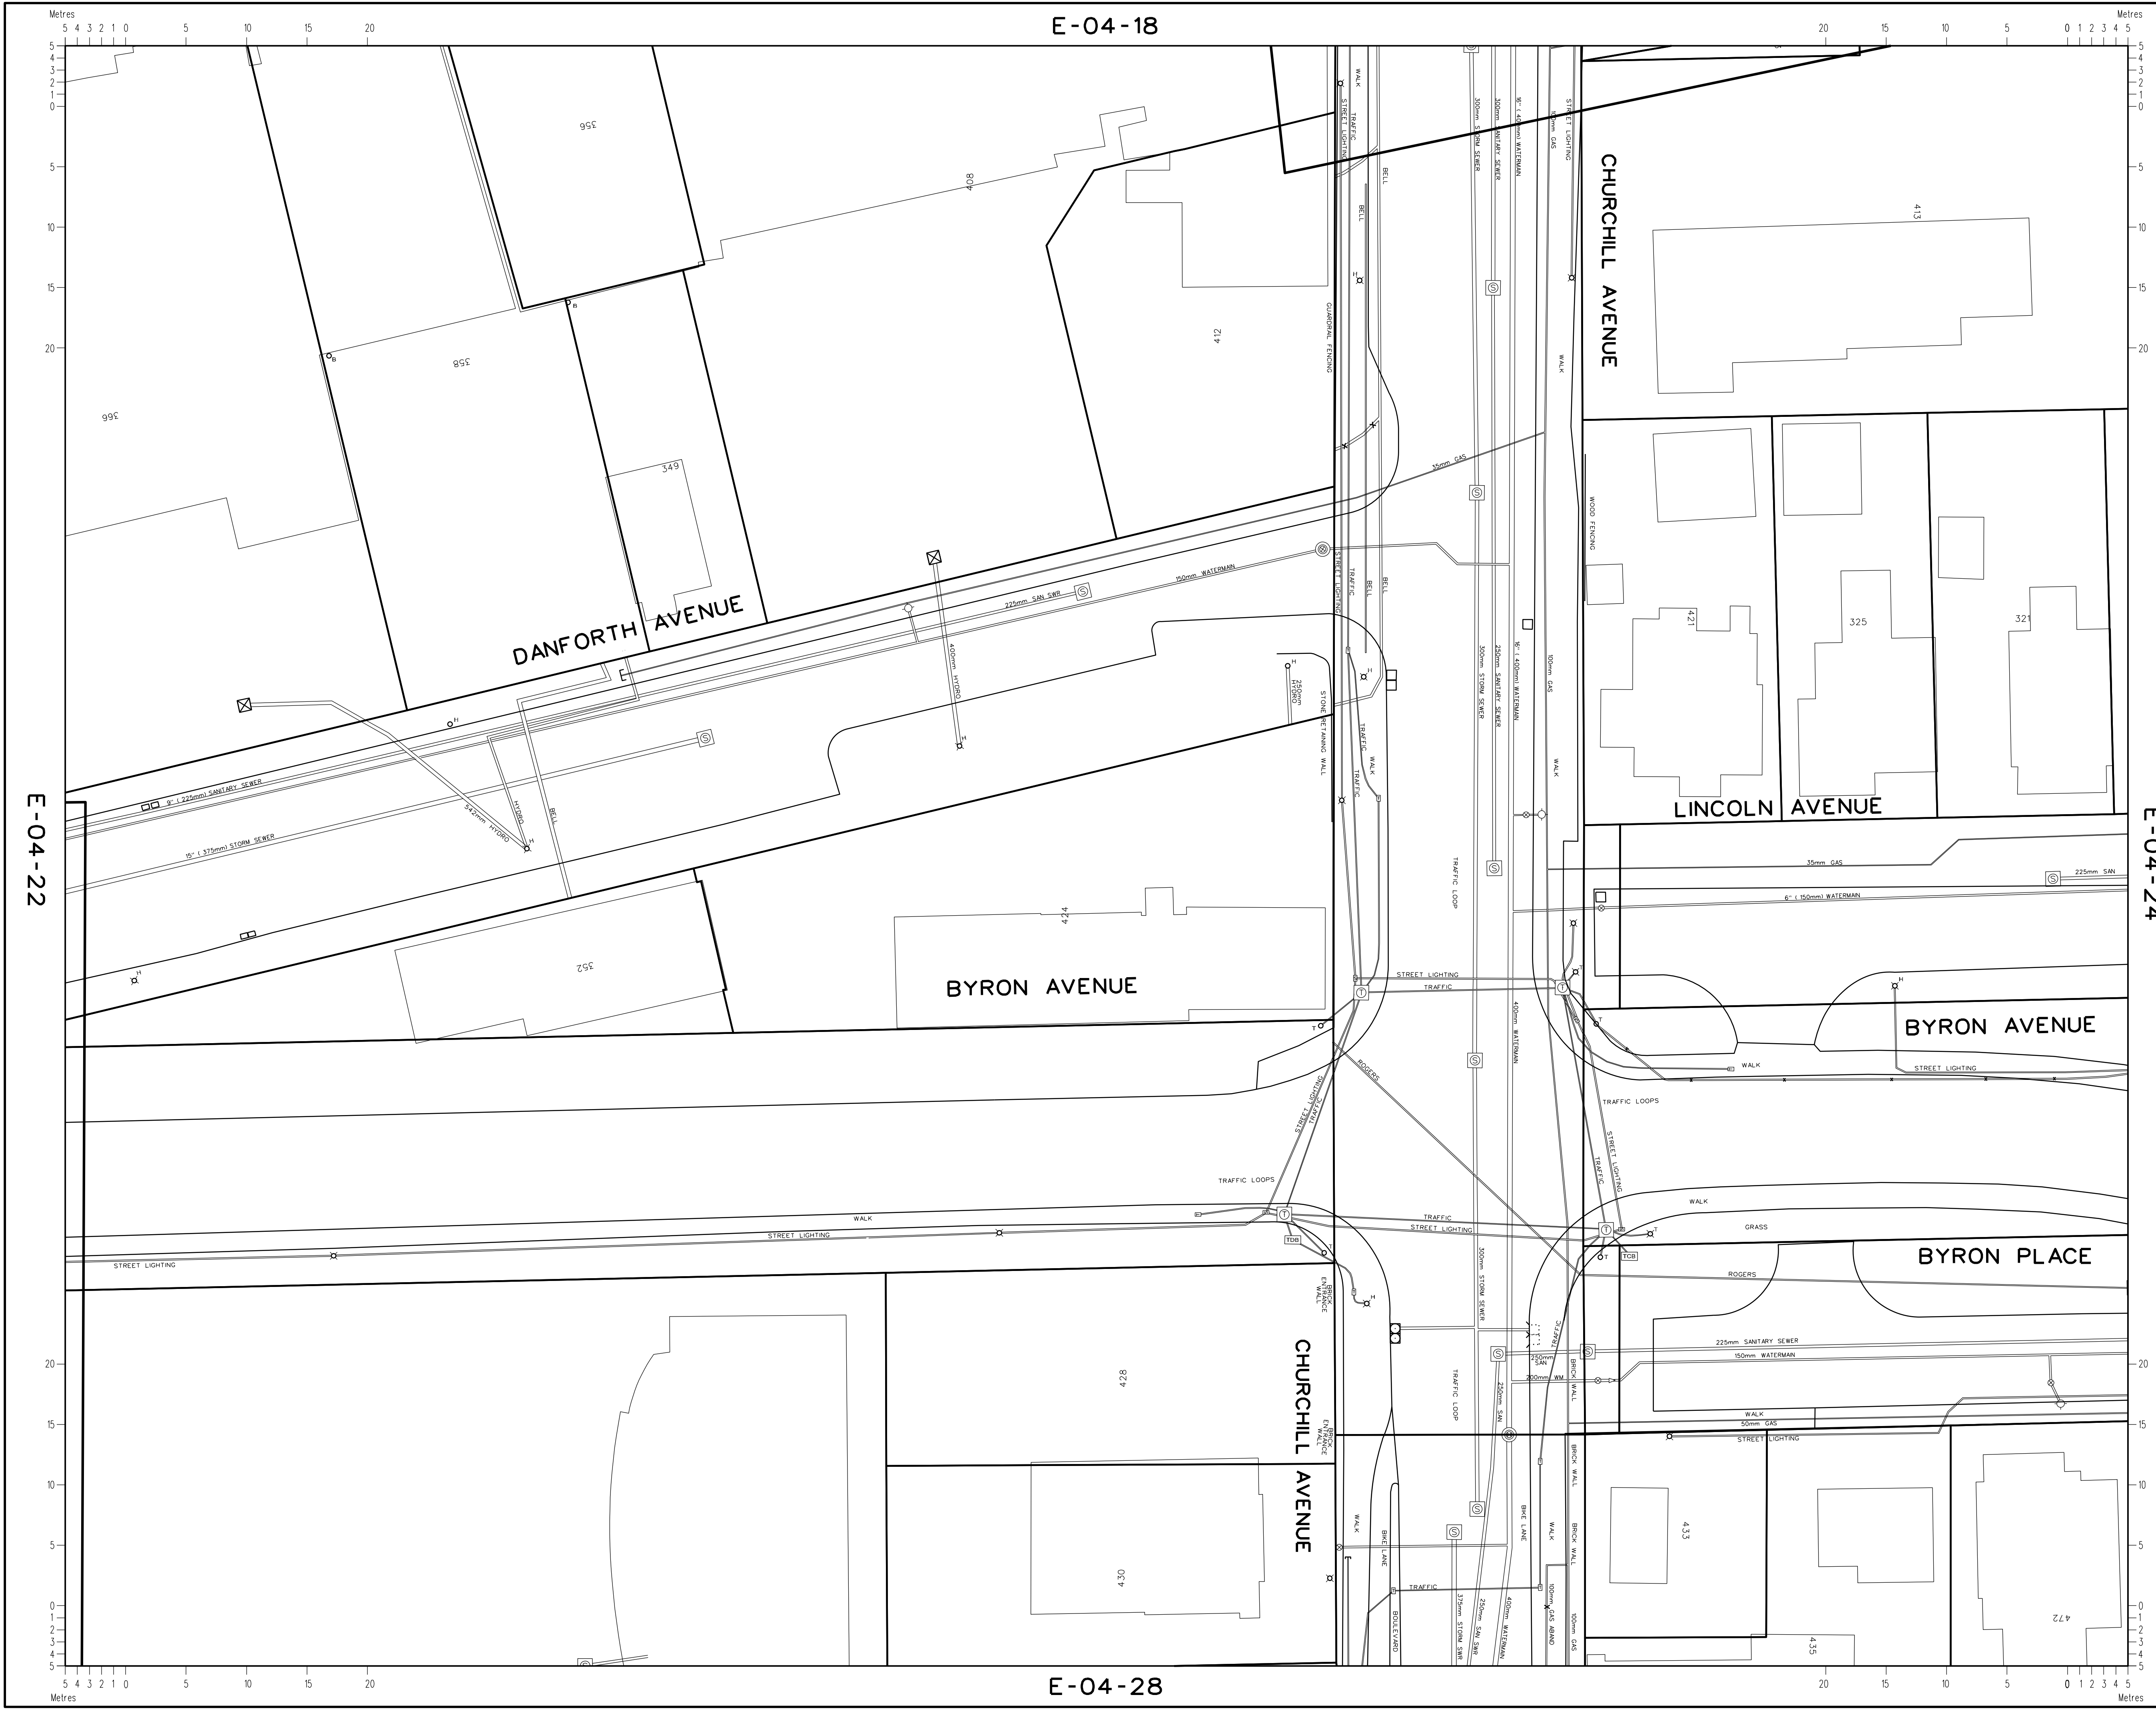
Metres
5 4 3 2 1 0 5 10 15 20

E-04-18

20 15 10 5 0 1 2 3 4 5
Metres

5 4 3 2 1 0 5 10 15 20

356
408
412
358
366
349
413
421
325
321
424
352
428
430
433
435
472

CHURCHILL AVENUE
DANFORTH AVENUE
LINCOLN AVENUE
BYRON AVENUE
BYRON AVENUE
BYRON PLACE
CHURCHILL AVENUE

E-04-22
E-04-24

WALK
TRAFFIC
STREET LIGHTING
BELL
300mm STORM SEWER
300mm SANITARY SEWER
16" (400mm) WATERMAN
100mm GAS
STREET LIGHTING
GUARDRAIL FENCING
35mm GAS
WOOD FENCING
150mm WATERMAIN
225mm SAN SWR
400mm HYDRO
250mm HYDRO
STONE RETAINING WALL
250mm SANITARY SEWER
9" (225mm) SANITARY SEWER
15" (375mm) STORM SEWER
542mm HYDRO
HYDRO
TRAFFIC LOOP
35mm GAS
225mm SAN
6" (150mm) WATERMAN
STREET LIGHTING
TRAFFIC
400mm WATERMAIN
ROGERS
WALK
STREET LIGHTING
TRAFFIC LOOPS
TRAFFIC LOOPS
WALK
STREET LIGHTING
TRAFFIC
STREET LIGHTING
TDB
TCB
GRASS
ROGERS
BRICK ENTRANCE WALL
225mm SANITARY SEWER
150mm WATERMAIN
250mm SAN
200mm WM
BRICK WALL
TRAFFIC LOOP
250mm SAN
WALK
50mm GAS
STREET LIGHTING
BIKE LANE
BRICK WALL
BOULEVARD
TRAFFIC
375mm STORM SWR
250mm SAN SWR
400mm WATERMAIN
100mm GAS ABAND
100mm GAS

E-04-28

20 15 10 5 0 1 2 3 4 5
Metres